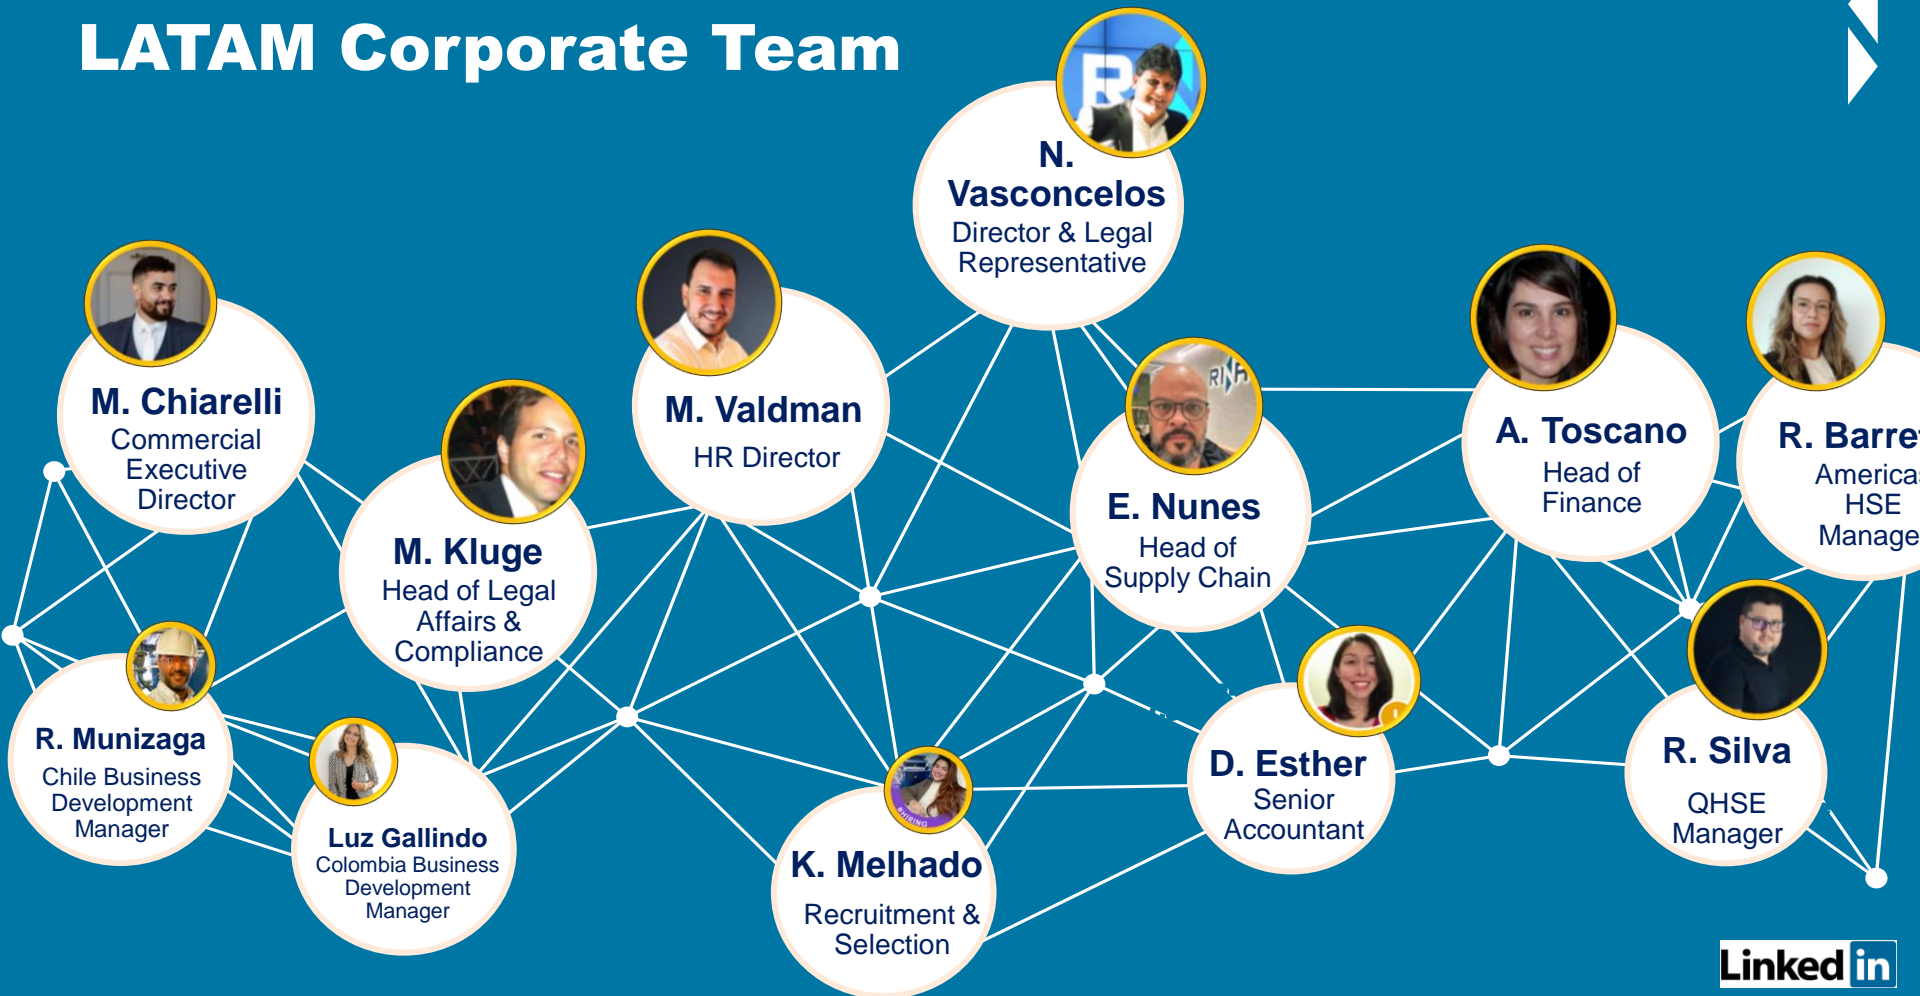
LATAM Corporate Team

N. Vasconcelos
Director & Legal Representative

M. Chiarelli
Commercial Executive Director

M. Valdman
HR Director

M. Kluge
Head of Legal Affairs & Compliance

E. Nunes
Head of Supply Chain

A. Toscano
Head of Finance

R. Barre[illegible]
America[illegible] HSE Manage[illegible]

R. Munizaga
Chile Business Development Manager

Luz Gallindo
Colombia Business Development Manager

K. Melhado
Recruitment & Selection

D. Esther
Senior Accountant

R. Silva
QHSE Manager

LinkedIn